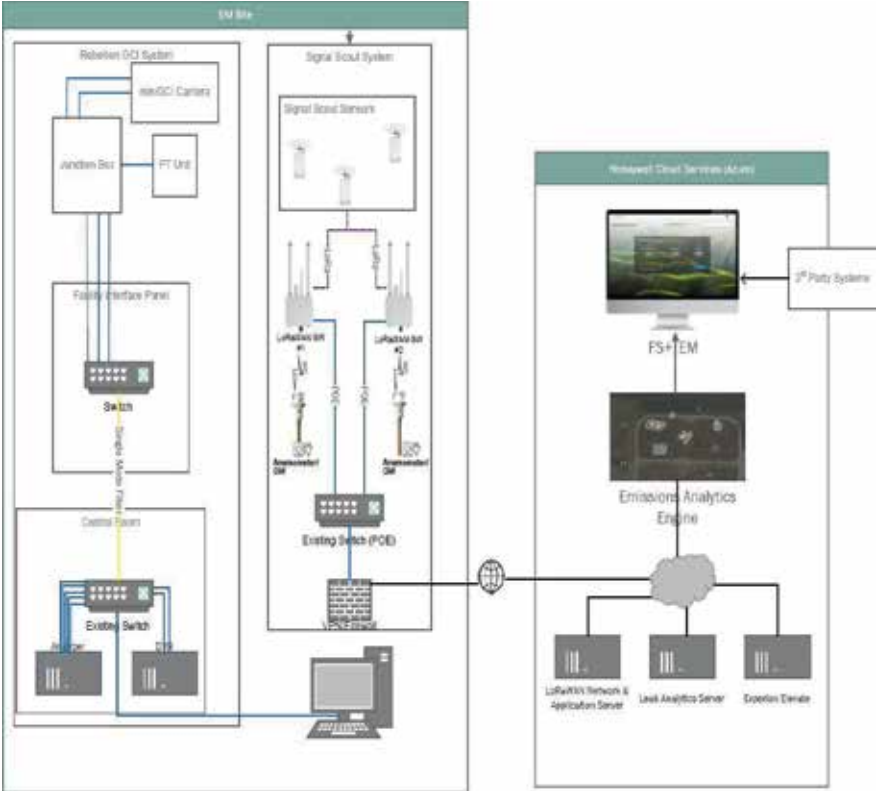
EM Site

Rebellion OGI System

mini OGI Camera

Junction Box

PT Unit

Facility Interface Panel

Switch

Single Mode Fiber

Control Room

Existing Switch

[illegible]

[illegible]

Signal Scout System

Signal Scout Sensors

LoRaWAN GW #1

LoRaWAN GW #2

POE

POE

Anemometer / GW

Anemometer / GW

Existing Switch (POE)

VPN / Firewall

Honeywell Cloud Services (Azure)

3rd Party Systems

FS+ EM

Emissions Analytics Engine

LoRaWAN Network & Application Server

Leak Analytics Server

Experion Elevate